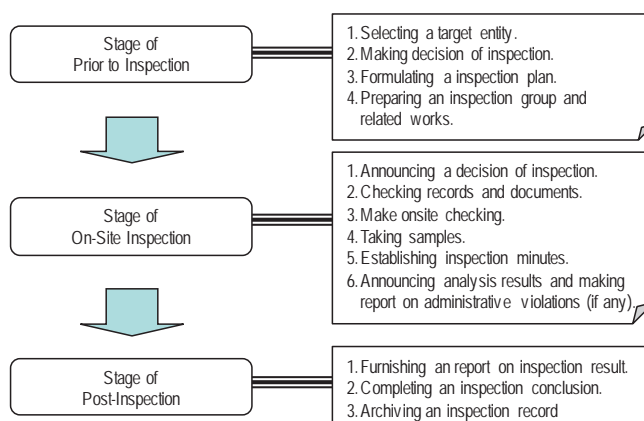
Stage of Prior to Inspection

1. Selecting a target entity.
2. Making decision of inspection.
3. Formulating a inspection plan.
4. Preparing an inspection group and related works.

Stage of On-Site Inspection

1. Announcing a decision of inspection.
2. Checking records and documents.
3. Make onsite checking.
4. Taking samples.
5. Establishing inspection minutes.
6. Announcing analysis results and making report on administrative violations (if any).

Stage of Post-Inspection

1. Furnishing an report on inspection result.
2. Completing an inspection conclusion.
3. Archiving an inspection record